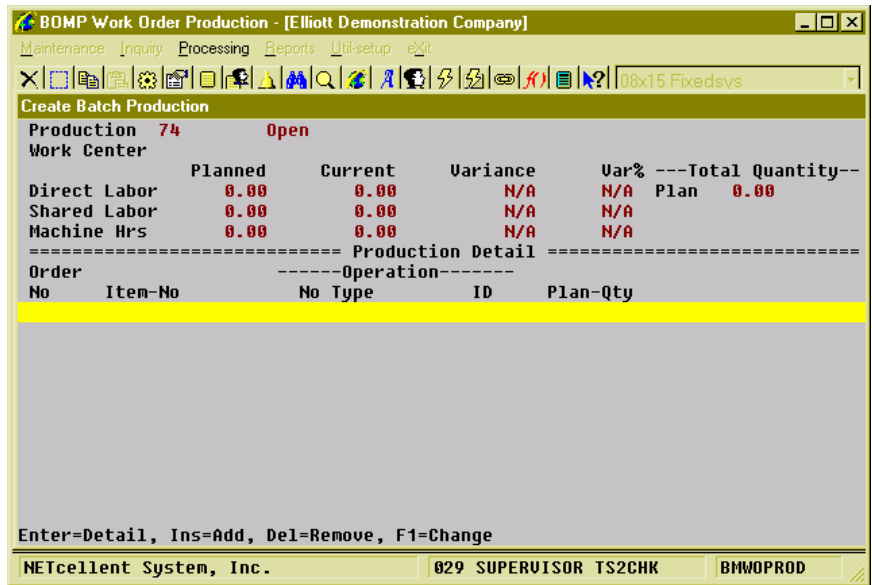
BOMP Work Order Production - [Elliott Demonstration Company]

Maintenance Inquiry Processing Reports Util-setup eXit

08x15 Fixedsys

Create Batch Production

Production 74 Open
Work Center

| | Planned | Current | Variance | Var% | ---Total Quantity-- |
|---|---|---|---|---|---|
| Direct Labor | 0.00 | 0.00 | N/A | N/A | Plan 0.00 |
| Shared Labor | 0.00 | 0.00 | N/A | N/A | |
| Machine Hrs | 0.00 | 0.00 | N/A | N/A | |

============================ Production Detail ============================

Order ------Operation-------
No Item-No No Type ID Plan-Qty

Enter=Detail, Ins=Add, Del=Remove, F1=Change

NETcellent System, Inc. 029 SUPERVISOR TS2CHK BMWOPROD